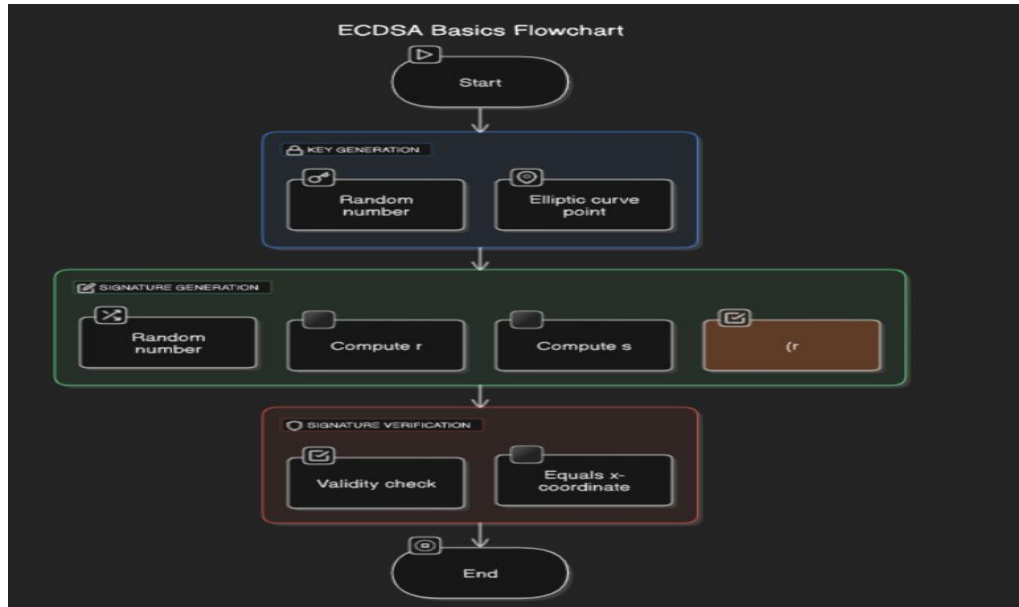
ECDSA Basics Flowchart

Start

KEY GENERATION

Random number

Elliptic curve point

SIGNATURE GENERATION

Random number

Compute r

Compute s

(r

SIGNATURE VERIFICATION

Validity check

Equals x-coordinate

End